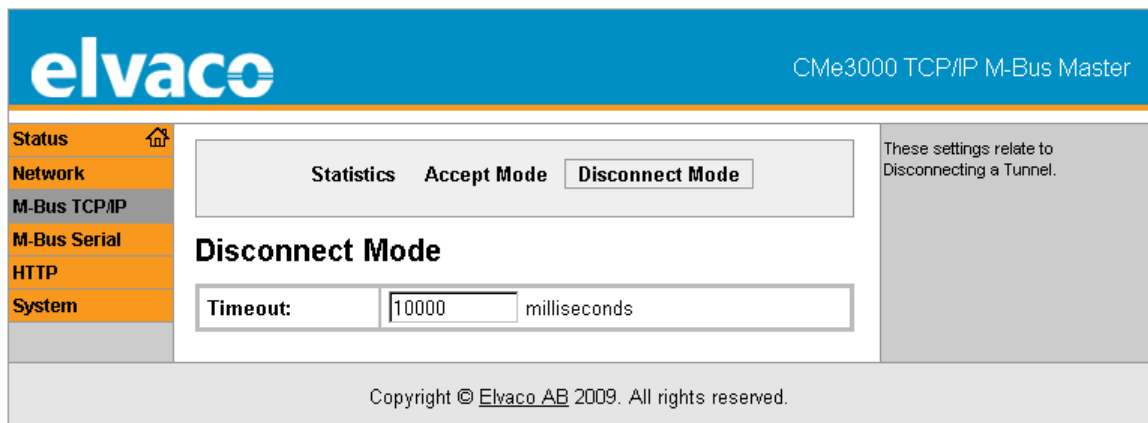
elvaco

CMe3000 TCP/IP M-Bus Master

Status
Network
M-Bus TCP/IP
M-Bus Serial
HTTP
System

Statistics Accept Mode Disconnect Mode

Disconnect Mode

| Timeout: | 10000 milliseconds |
|---|---|

These settings relate to Disconnecting a Tunnel.

Copyright © Elvaco AB 2009. All rights reserved.